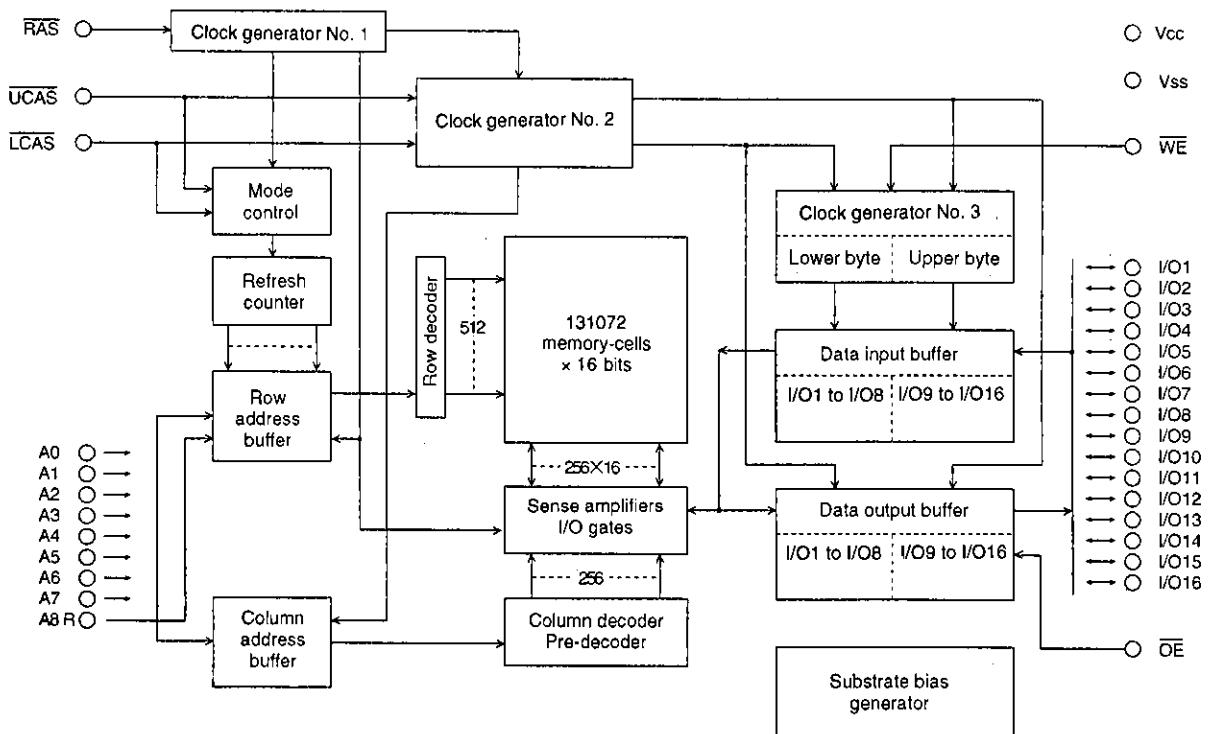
$\overline{RAS}$
Clock generator No. 1
Vcc
Vss
$\overline{UCAS}$
$\overline{LCAS}$
Clock generator No. 2
$\overline{WE}$
Mode control
Clock generator No. 3
Lower byte
Upper byte
Refresh counter
Row decoder
512
131072 memory-cells × 16 bits
Data input buffer
I/O1 to I/O8
I/O9 to I/O16
Row address buffer
I/O1
I/O2
I/O3
I/O4
I/O5
I/O6
I/O7
I/O8
I/O9
I/O10
I/O11
I/O12
I/O13
I/O14
I/O15
I/O16
A0
A1
A2
A3
A4
A5
A6
A7
A8 R
256X16
Sense amplifiers I/O gates
Data output buffer
I/O1 to I/O8
I/O9 to I/O16
256
Column address buffer
Column decoder Pre-decoder
$\overline{OE}$
Substrate bias generator